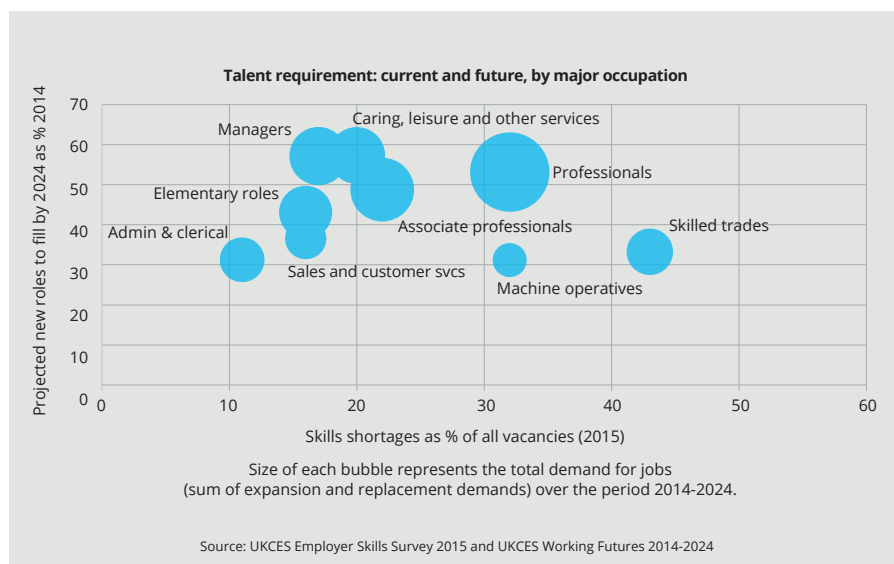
Talent requirement: current and future, by major occupation

Projected new roles to fill by 2024 as % 2014

70
60
50
40
30
20
10
0

Managers
Caring, leisure and other services
Elementary roles
Professionals
Associate professionals
Admin & clerical
Skilled trades
Sales and customer svcs
Machine operatives

0 10 20 30 40 50 60

Skills shortages as % of all vacancies (2015)

Size of each bubble represents the total demand for jobs (sum of expansion and replacement demands) over the period 2014-2024.

Source: UKCES Employer Skills Survey 2015 and UKCES Working Futures 2014-2024